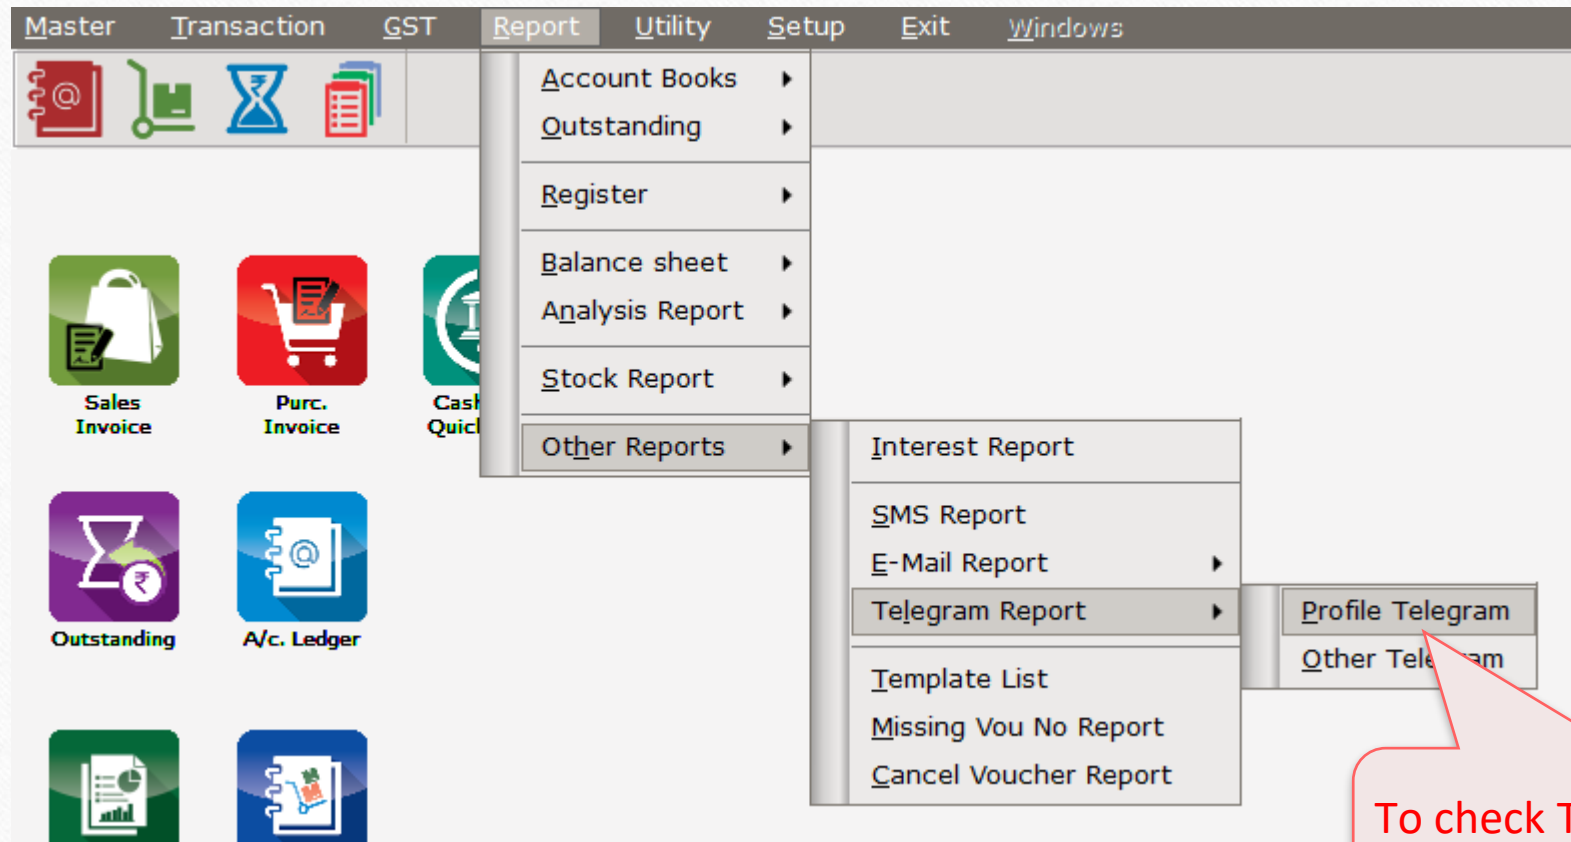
Master Transaction GST Report Utility Setup Exit Windows

Account Books
Outstanding
Register
Balance sheet
Analysis Report
Stock Report
Other Reports

Interest Report
SMS Report
E-Mail Report
Telegram Report
Template List
Missing Vou No Report
Cancel Voucher Report

Profile Telegram
Other Tele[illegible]am

Sales Invoice
Purc. Invoice
Cash Quic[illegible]
Outstanding
A/c. Ledger

To check T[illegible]